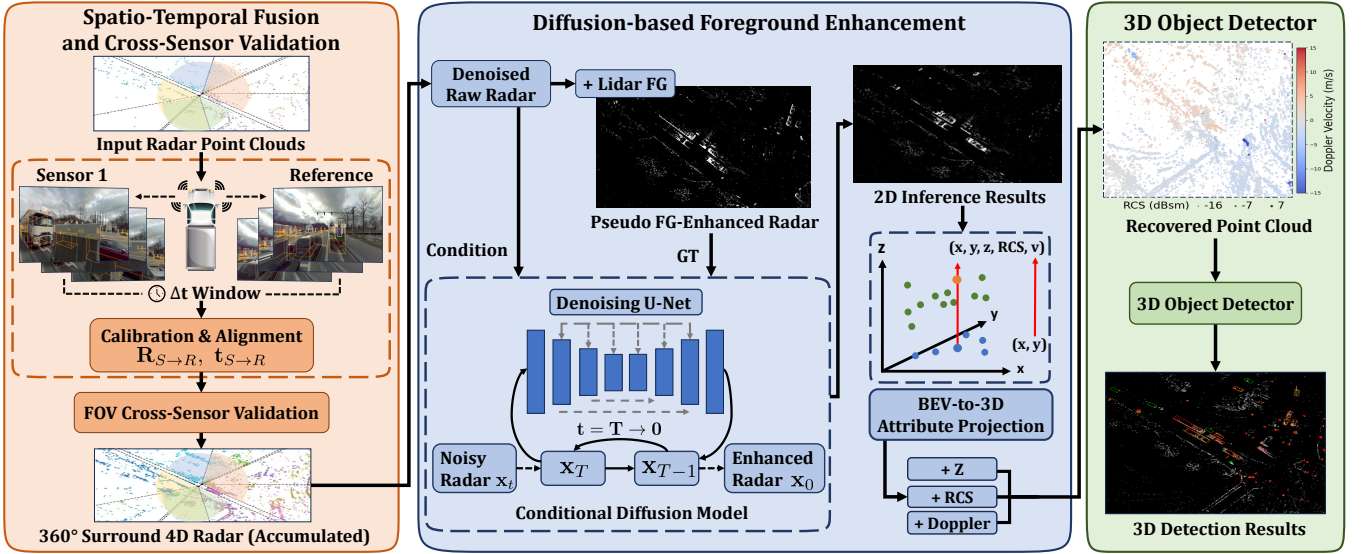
Spatio-Temporal Fusion and Cross-Sensor Validation

Input Radar Point Clouds

Sensor 1

Reference

$\Delta$t Window

Calibration & Alignment
$\mathbf{R}_{S\rightarrow R},\ \mathbf{t}_{S\rightarrow R}$

FOV Cross-Sensor Validation

360° Surround 4D Radar (Accumulated)

Diffusion-based Foreground Enhancement

Denoised Raw Radar

+ Lidar FG

Pseudo FG-Enhanced Radar

Condition

GT

Denoising U-Net

$\mathbf{t} = \mathbf{T} \rightarrow 0$

Noisy Radar $\mathbf{x}_t$

$\mathbf{x}_T$

$\mathbf{x}_{T-1}$

Enhanced Radar $\mathbf{x}_0$

Conditional Diffusion Model

2D Inference Results

z

(x, y, z, RCS, v)

y

(x, y)

x

BEV-to-3D Attribute Projection

+ Z

+ RCS

+ Doppler

3D Object Detector

15
10
5
0
-5
-10
-15
Doppler Velocity (m/s)

RCS (dBsm) · -16 · -7 · 7

Recovered Point Cloud

3D Object Detector

3D Detection Results